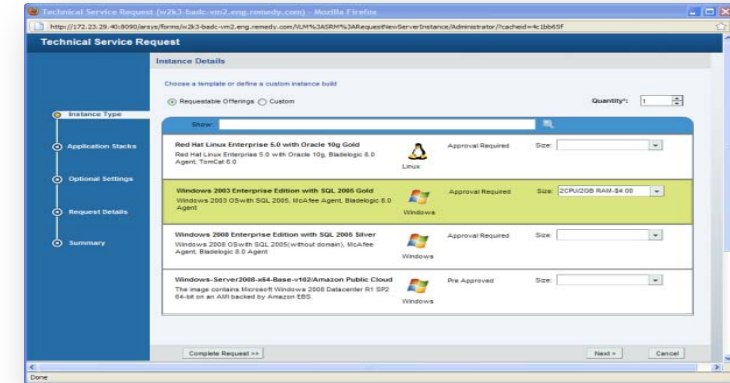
Technical Service Request (w2k3-badc-vm2.eng.remedy.com) - Mozilla Firefox

http://172.23.29.40:8090/arsys/forms/w2k3-badc-vm2.eng.remedy.com/VM%3ASRM%3ARequestNewServerInstance/Administrator/?cacheid=4c1bb65f

Technical Service Request

Instance Type

Application Stacks

Optional Settings

Request Details

Summary

Instance Details

Choose a template or define a custom instance build

Requestable Offerings Custom

Quantity*: 1

Show:

Red Hat Linux Enterprise 5.0 with Oracle 10g Gold
Red Hat Linux Enterprise 5.0 with Oracle 10g, Bladelogic 8.0 Agent, TomCat 6.0
Linux
Approval Required
Size:

Windows 2003 Enterprise Edition with SQL 2005 Gold
Windows 2003 OSwith SQL 2005, McAfee Agent, Bladelogic 8.0 Agent
Windows
Approval Required
Size: 2CPU/2GB RAM-$4.00

Windows 2008 Enterprise Edition with SQL 2005 Silver
Windows 2008 OSwith SQL 2005(without domain), McAfee Agent, Bladelogic 8.0 Agent
Windows
Approval Required
Size:

Windows-Server2008-x64-Base-v102/Amazon Public Cloud
The image contains Microsoft Windows 2008 Datacenter R1 SP2 64-bit on an AMI backed by Amazon EBS.
Windows
Pre Approved
Size:

Complete Request >>

Next >

Cancel

Done